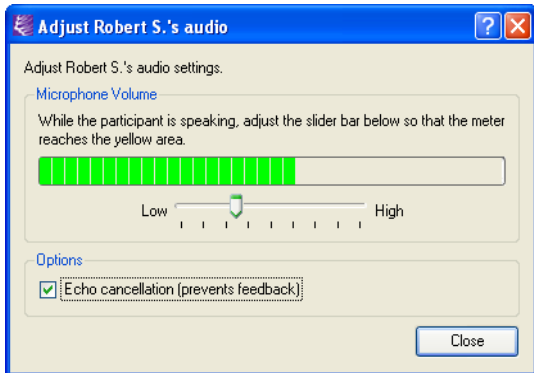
Adjust Robert S.'s audio

Adjust Robert S.'s audio settings.

Microphone Volume

While the participant is speaking, adjust the slider bar below so that the meter reaches the yellow area.

Low High

Options

Echo cancellation (prevents feedback)

Close